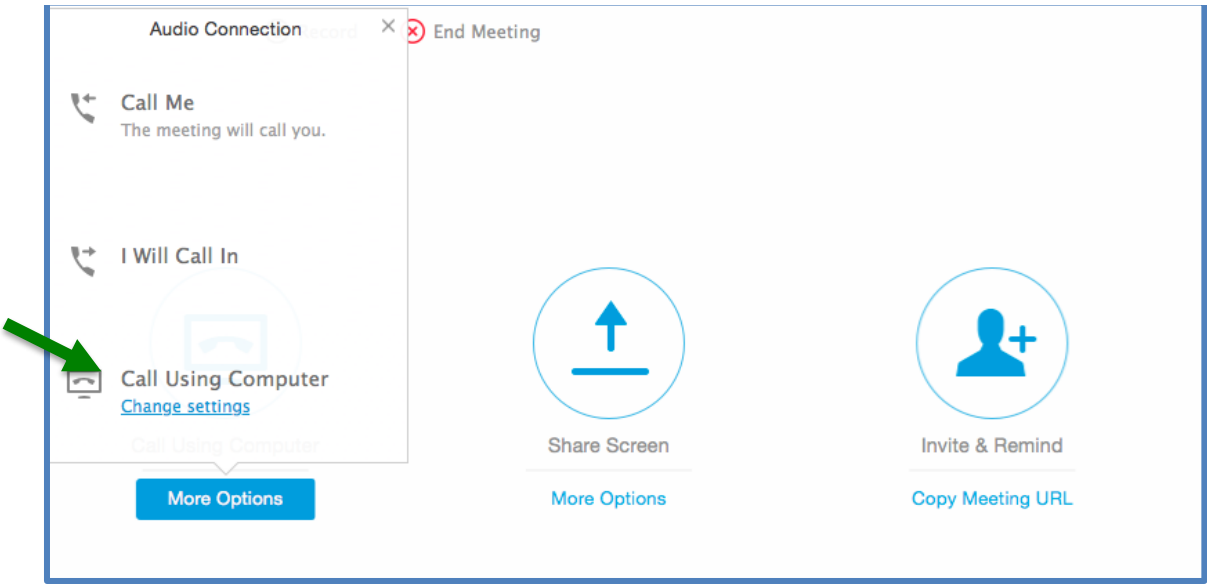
Audio Connection
Record
End Meeting

Call Me
The meeting will call you.

I Will Call In

Call Using Computer
Change settings

Call Using Computer
More Options

Share Screen
More Options

Invite & Remind
Copy Meeting URL